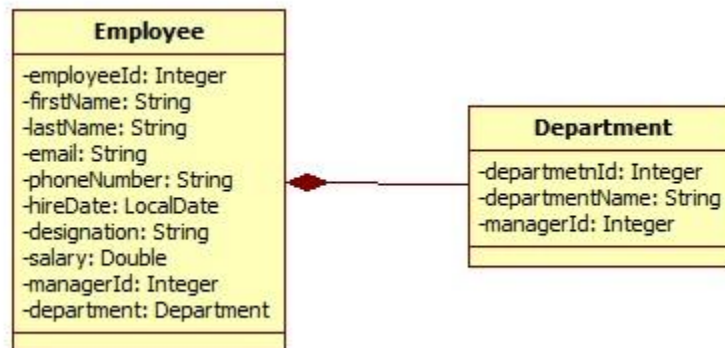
Employee

-employeeId: Integer
-firstName: String
-lastName: String
-email: String
-phoneNumber: String
-hireDate: LocalDate
-designation: String
-salary: Double
-managerId: Integer
-department: Department

Department

-departmetnId: Integer
-departmentName: String
-managerId: Integer